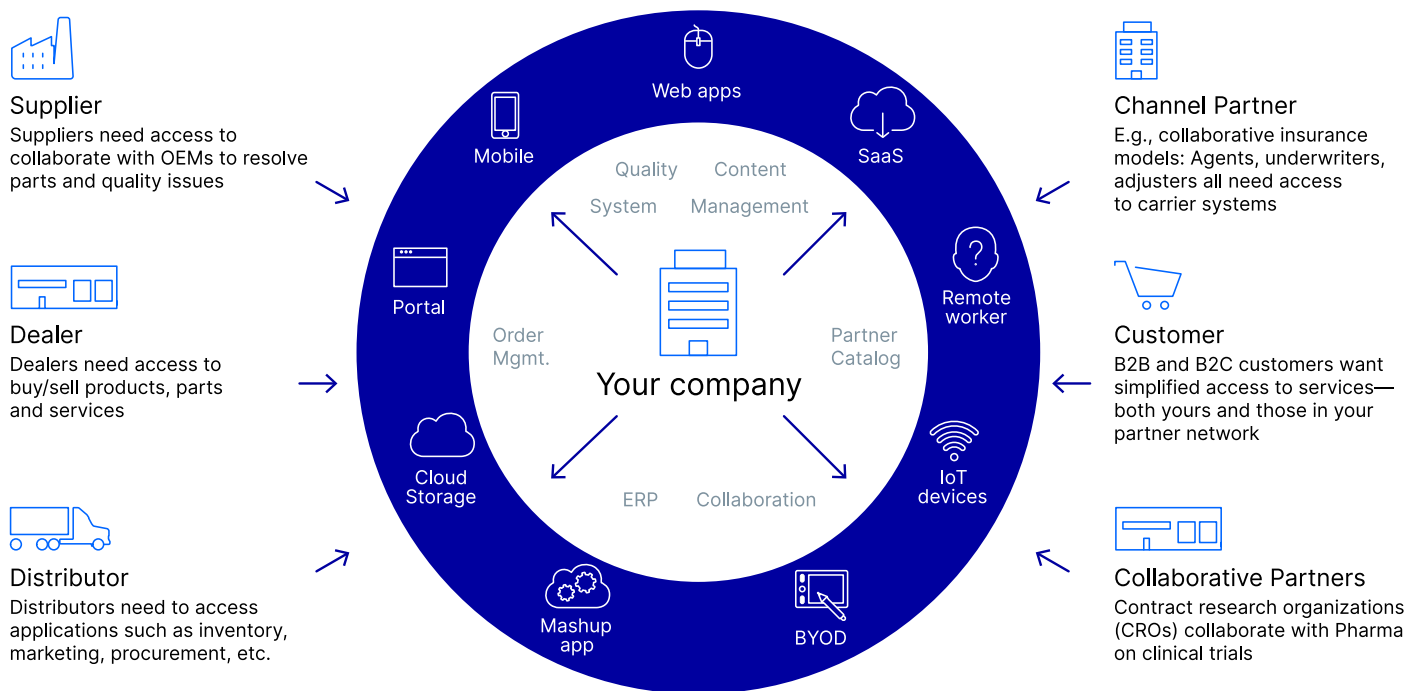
Supplier
Suppliers need access to collaborate with OEMs to resolve parts and quality issues

Dealer
Dealers need access to buy/sell products, parts and services

Distributor
Distributors need to access applications such as inventory, marketing, procurement, etc.

Web apps

Mobile

SaaS

Portal

Remote worker

Cloud Storage

IoT devices

Mashup app

BYOD

Quality System

Content Management

Order Mgmt.

Partner Catalog

Your company

ERP

Collaboration

Channel Partner
E.g., collaborative insurance models: Agents, underwriters, adjusters all need access to carrier systems

Customer
B2B and B2C customers want simplified access to services—both yours and those in your partner network

Collaborative Partners
Contract research organizations (CROs) collaborate with Pharma on clinical trials